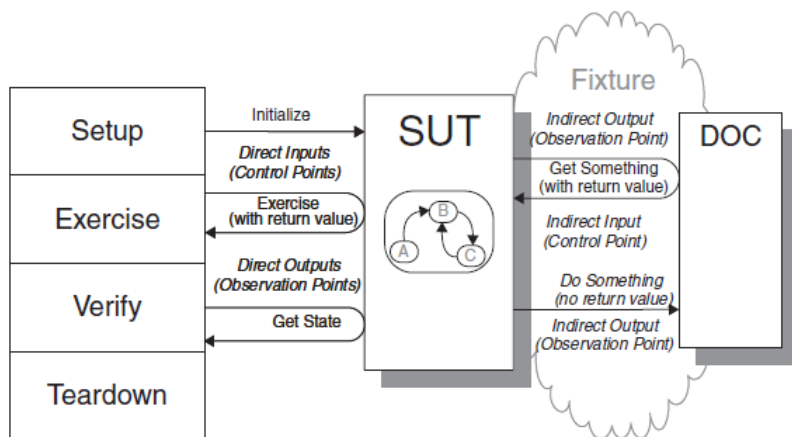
Fixture

Setup

Exercise

Verify

Teardown

Initialize

Direct Inputs (Control Points)

Exercise (with return value)

Direct Outputs (Observation Points)

Get State

SUT

A

B

C

Indirect Output (Observation Point)

Get Something (with return value)

Indirect Input (Control Point)

Do Something (no return value)

Indirect Output (Observation Point)

DOC